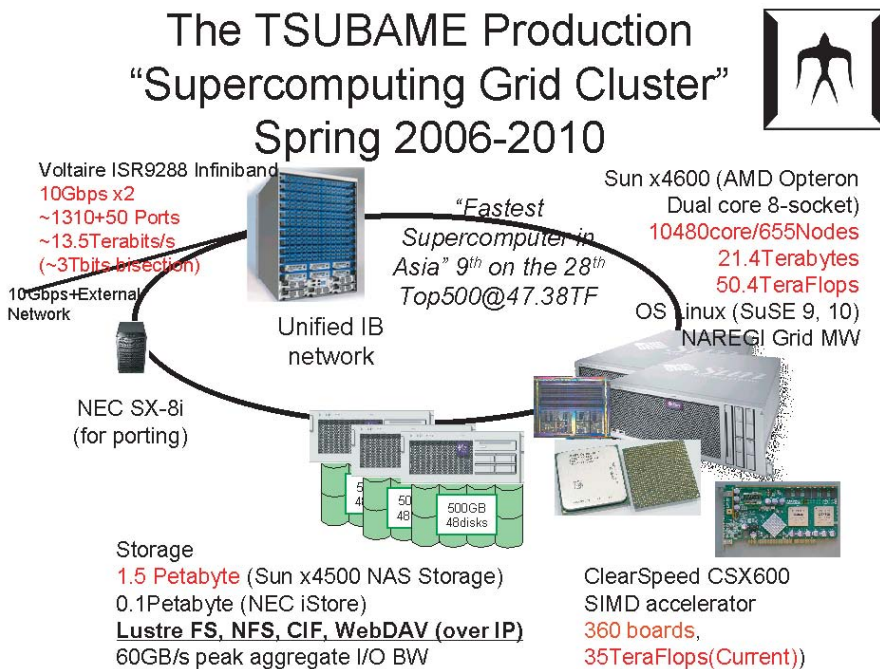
The TSUBAME Production "Supercomputing Grid Cluster" Spring 2006-2010

Voltaire ISR9288 Infiniband
10Gbps x2
~1310+50 Ports
~13.5Terabits/s
(~3Tbits bisection)

10Gbps+External Network

Unified IB network

"Fastest Supercomputer in Asia" 9$^{th}$ on the 28$^{th}$ Top500@47.38TF

Sun x4600 (AMD Opteron Dual core 8-socket)
10480core/655Nodes
21.4Terabytes
50.4TeraFlops
OS Linux (SuSE 9, 10)
NAREGI Grid MW

NEC SX-8i
(for porting)

50
48

50
48

500GB
48disks

Storage
1.5 Petabyte (Sun x4500 NAS Storage)
0.1Petabyte (NEC iStore)
Lustre FS, NFS, CIF, WebDAV (over IP)
60GB/s peak aggregate I/O BW

ClearSpeed CSX600
SIMD accelerator
360 boards,
35TeraFlops(Current))